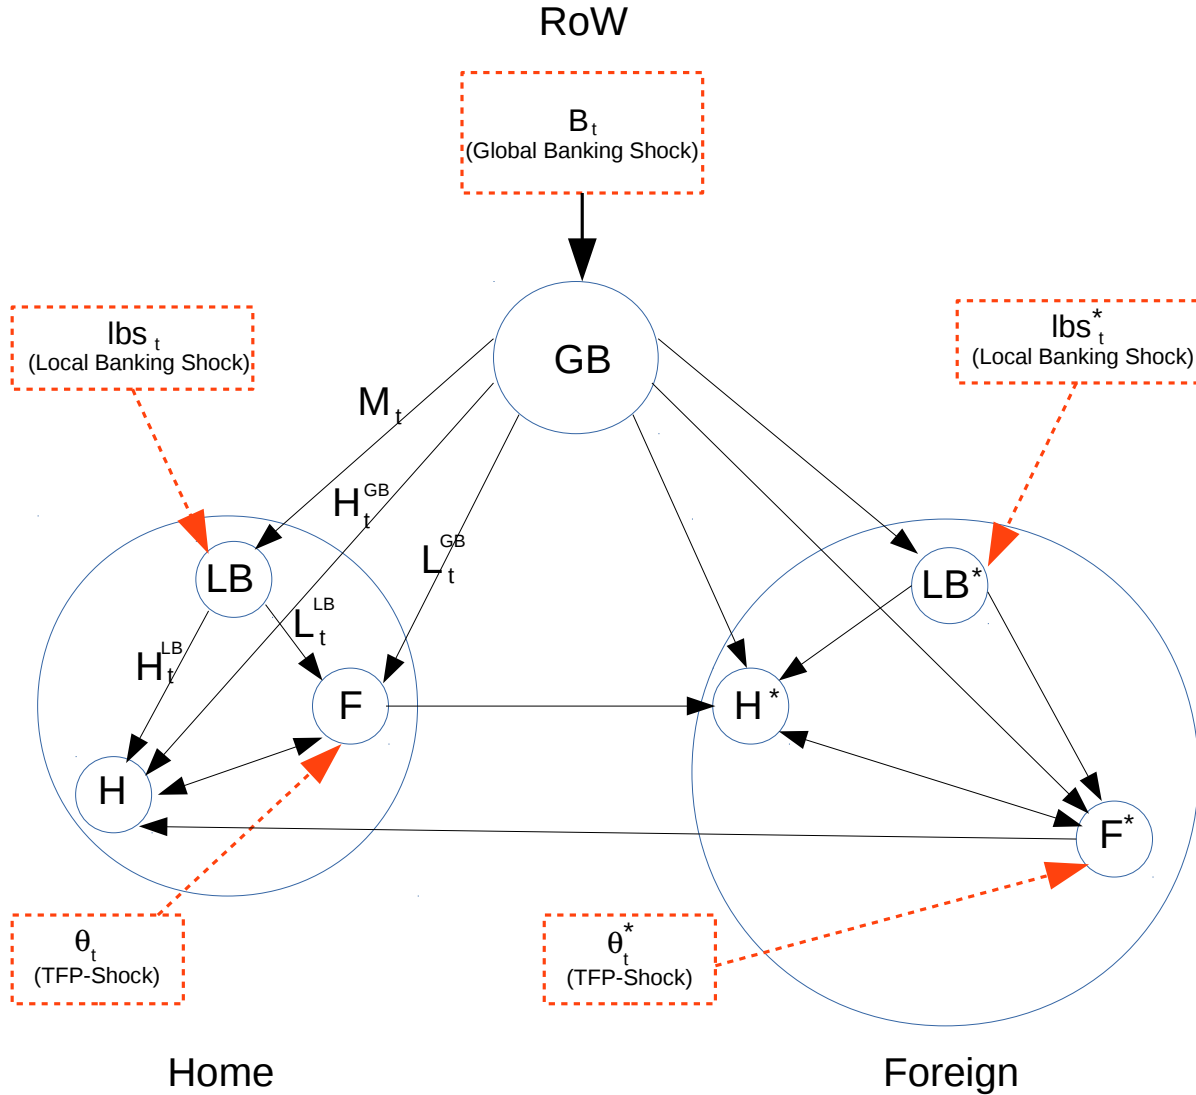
RoW

$B_t$
(Global Banking Shock)

$lbs_t$
(Local Banking Shock)

GB

$lbs^*_t$
(Local Banking Shock)

$M_t$

$H_t^{GB}$

$L_t^{GB}$

LB

$L_t^{LB}$

$H_t^{LB}$

F

H

$LB^*$

$H^*$

$F^*$

$\theta_t$
(TFP-Shock)

$\theta^*_t$
(TFP-Shock)

Home

Foreign